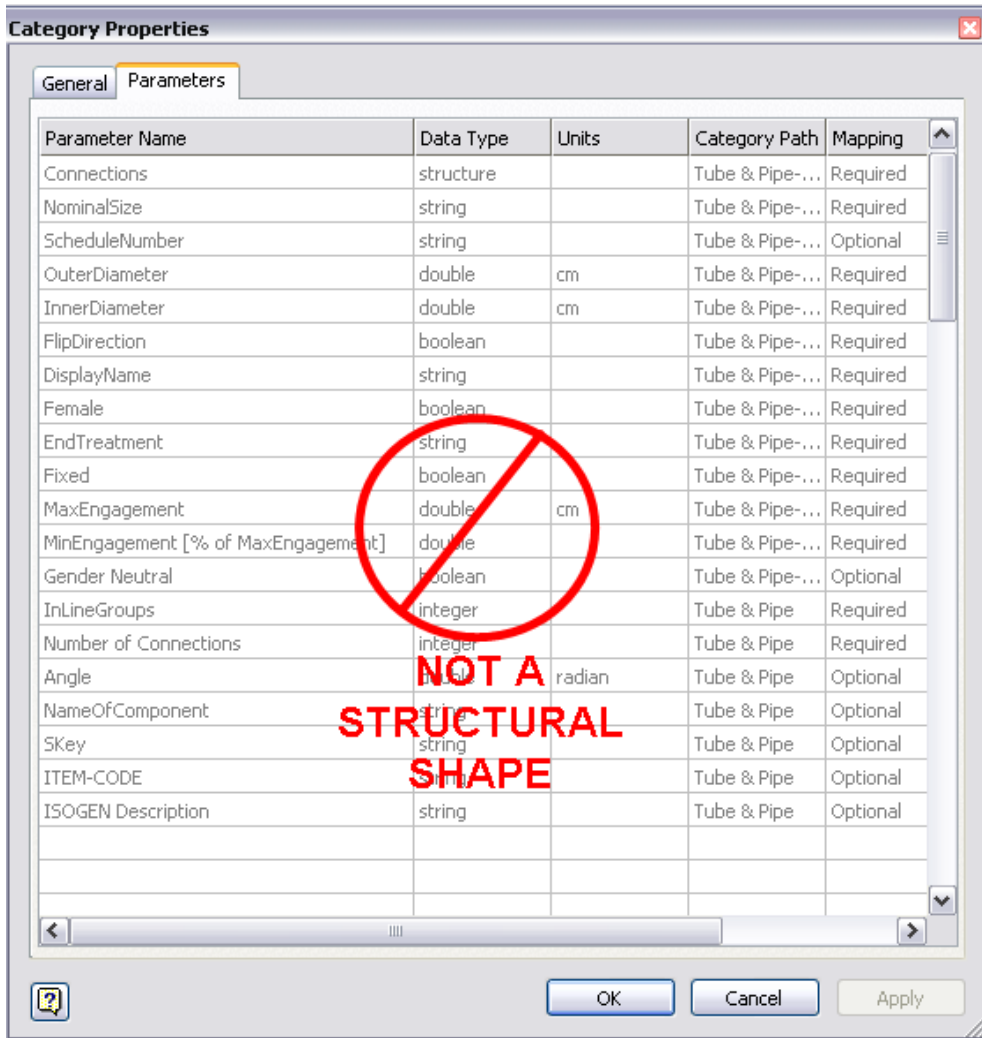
Category Properties

General | Parameters

| Parameter Name | Data Type | Units | Category Path | Mapping |
|---|---|---|---|---|
| Connections | structure | | Tube & Pipe-... | Required |
| NominalSize | string | | Tube & Pipe-... | Required |
| ScheduleNumber | string | | Tube & Pipe-... | Optional |
| OuterDiameter | double | cm | Tube & Pipe-... | Required |
| InnerDiameter | double | cm | Tube & Pipe-... | Required |
| FlipDirection | boolean | | Tube & Pipe-... | Required |
| DisplayName | string | | Tube & Pipe-... | Required |
| Female | boolean | | Tube & Pipe-... | Required |
| EndTreatment | string | | Tube & Pipe-... | Required |
| Fixed | boolean | | Tube & Pipe-... | Required |
| MaxEngagement | double | cm | Tube & Pipe-... | Required |
| MinEngagement [% of MaxEngagement] | double | | Tube & Pipe-... | Required |
| Gender Neutral | boolean | | Tube & Pipe-... | Optional |
| InLineGroups | integer | | Tube & Pipe | Required |
| Number of Connections | integer | | Tube & Pipe | Required |
| Angle | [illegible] | radian | Tube & Pipe | Optional |
| NameOfComponent | string | | Tube & Pipe | Optional |
| SKey | string | | Tube & Pipe | Optional |
| ITEM-CODE | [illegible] | | Tube & Pipe | Optional |
| ISOGEN Description | string | | Tube & Pipe | Optional |

NOT A STRUCTURAL SHAPE

OK Cancel Apply